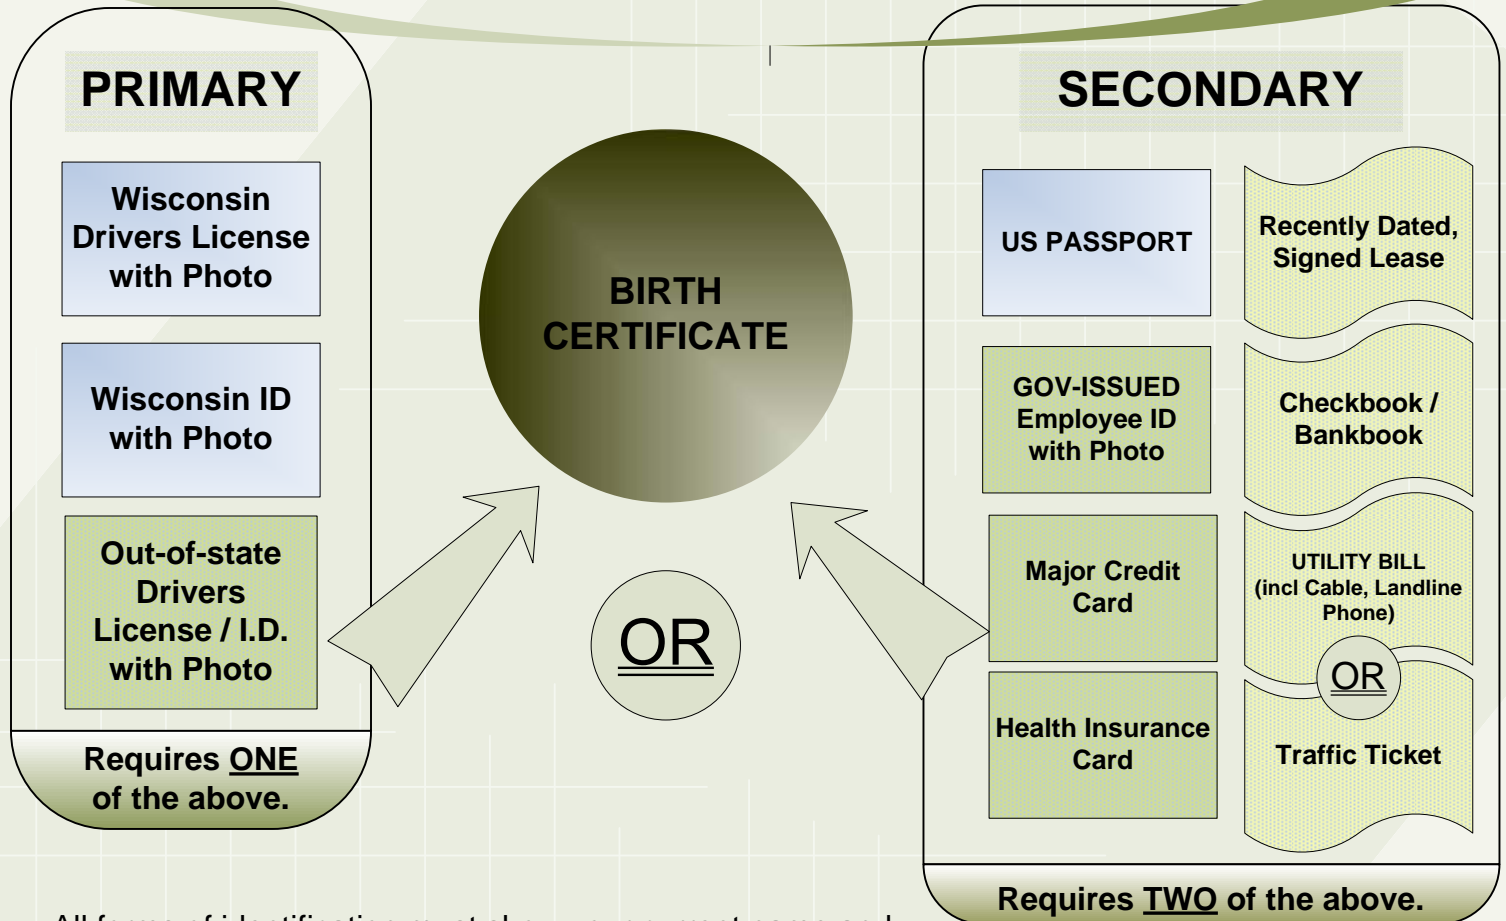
PRIMARY

Wisconsin Drivers License with Photo

Wisconsin ID with Photo

Out-of-state Drivers License / I.D. with Photo

Requires ONE of the above.

BIRTH CERTIFICATE

OR

SECONDARY

US PASSPORT

Recently Dated, Signed Lease

GOV-ISSUED Employee ID with Photo

Checkbook / Bankbook

Major Credit Card

UTILITY BILL (incl Cable, Landline Phone)

OR

Health Insurance Card

Traffic Ticket

Requires TWO of the above.

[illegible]